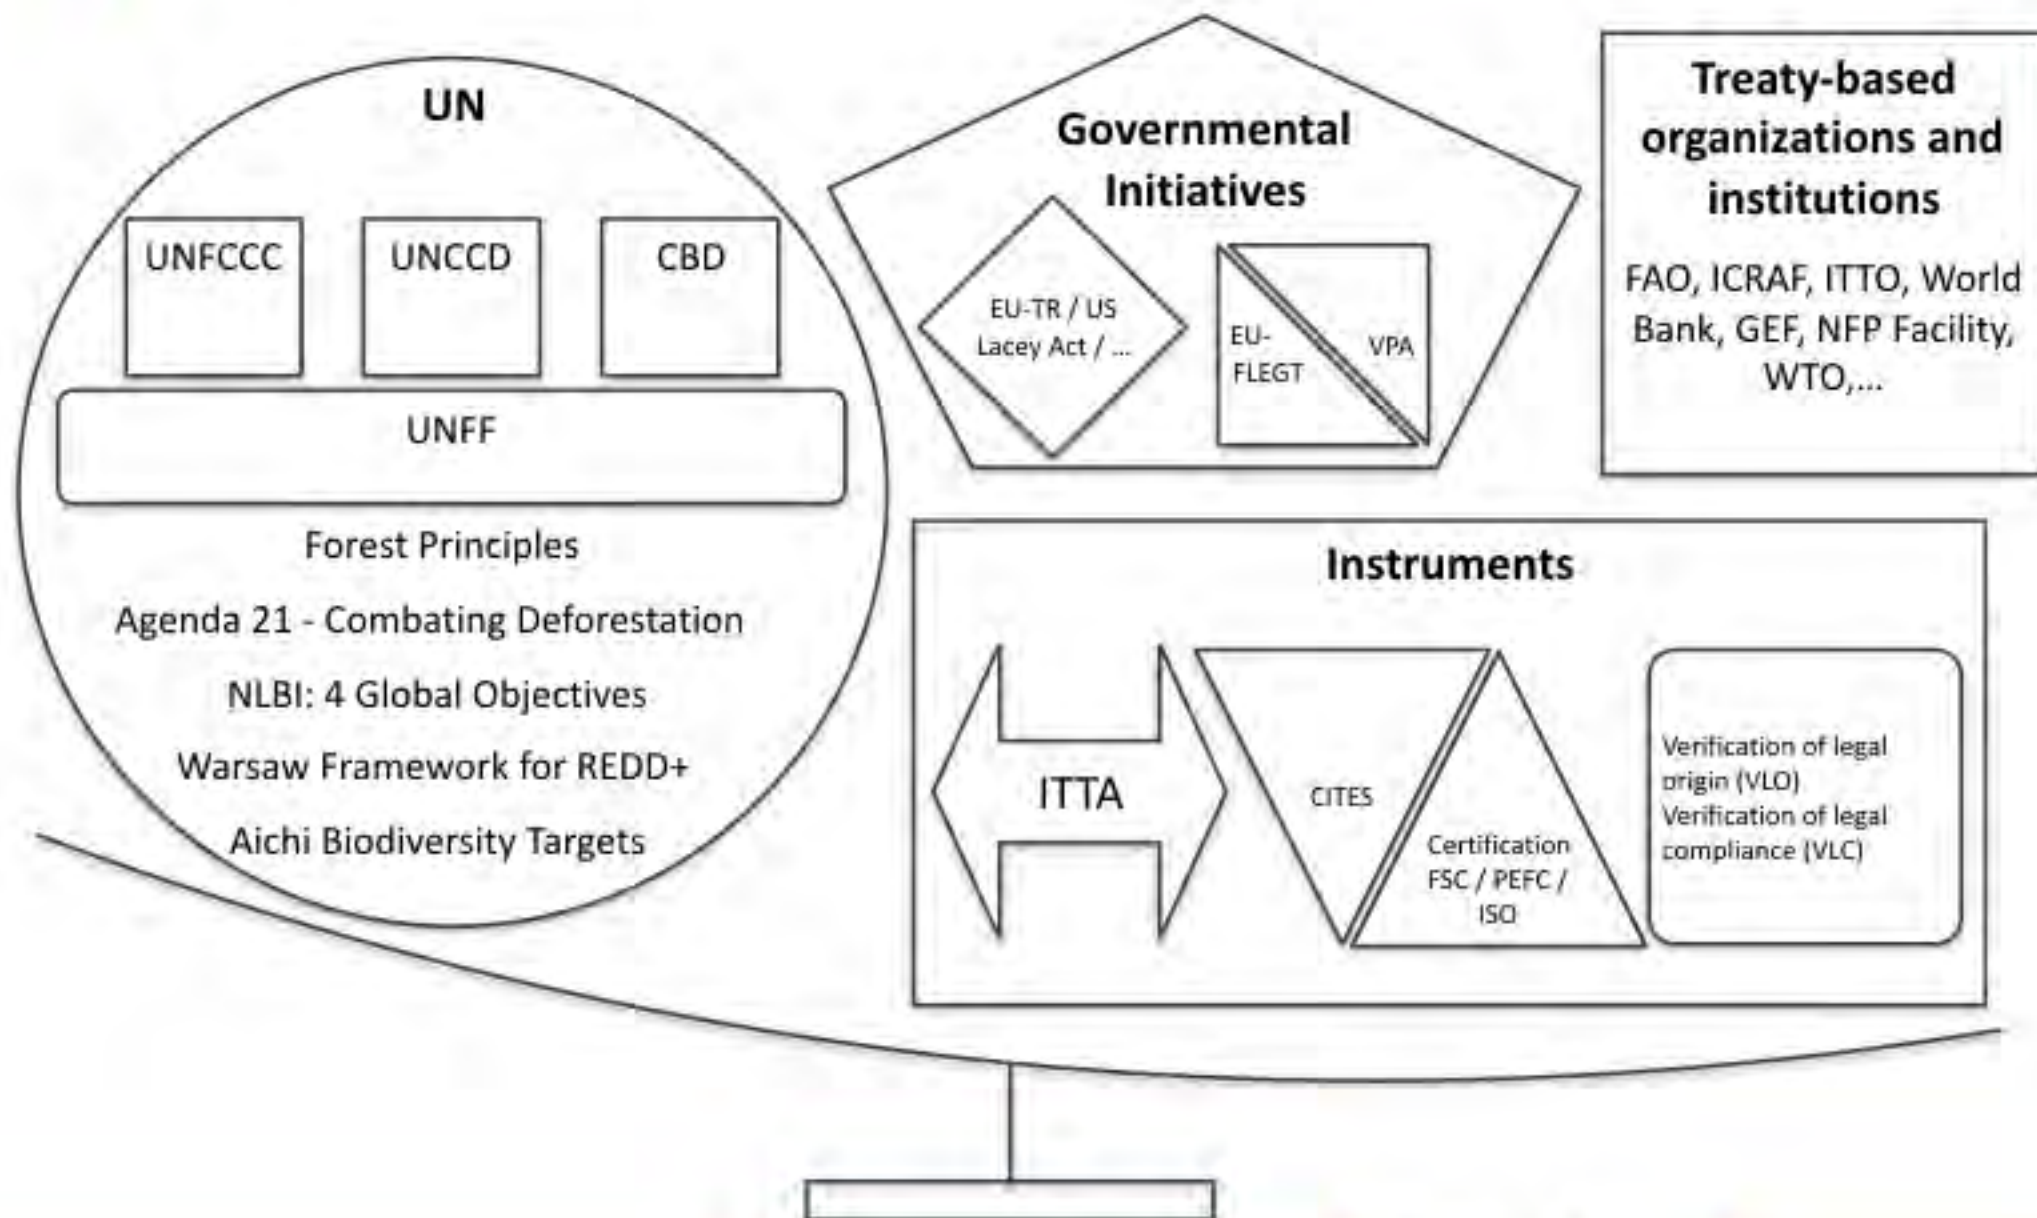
UN

UNFCCC

UNCCD

CBD

UNFF

Forest Principles

Agenda 21 - Combating Deforestation

NLBI: 4 Global Objectives

Warsaw Framework for REDD+

Aichi Biodiversity Targets

Governmental Initiatives

EU-TR / US Lacey Act / ...

EU-FLEGT

VPA

Treaty-based organizations and institutions

FAO, ICRAF, ITTO, World Bank, GEF, NFP Facility, WTO,...

Instruments

ITTA

CITES

Certification FSC / PEFC / ISO

Verification of legal origin (VLO)
Verification of legal compliance (VLC)